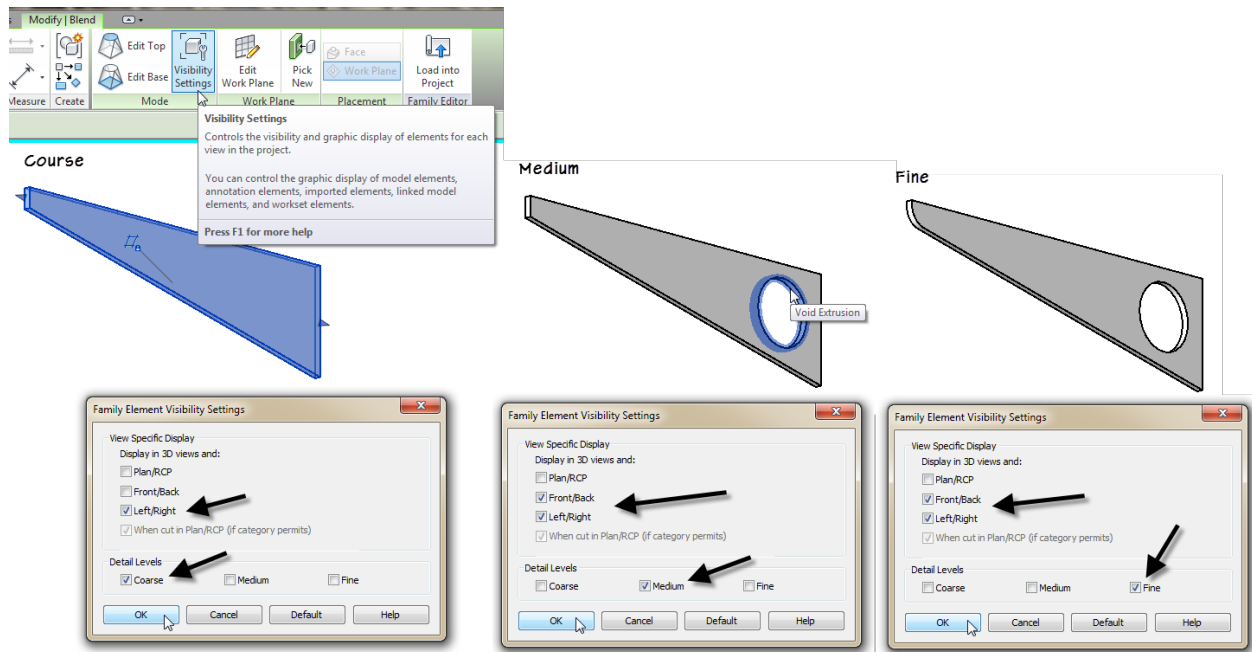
Modify | Blend

Edit Top
Edit Base
Visibility Settings
Edit Work Plane
Pick New
Face
Work Plane
Load into Project

Measure
Create
Mode
Work Plane
Placement
Family Editor

Visibility Settings
Controls the visibility and graphic display of elements for each view in the project.

You can control the graphic display of model elements, annotation elements, imported elements, linked model elements, and workset elements.

Press F1 for more help

Course

Medium

Void Extrusion

Fine

Family Element Visibility Settings
View Specific Display
Display in 3D views and:
Plan/RCP
Front/Back
Left/Right
When cut in Plan/RCP (if category permits)
Detail Levels
Coarse
Medium
Fine
OK
Cancel
Default
Help

Family Element Visibility Settings
View Specific Display
Display in 3D views and:
Plan/RCP
Front/Back
Left/Right
When cut in Plan/RCP (if category permits)
Detail Levels
Coarse
Medium
Fine
OK
Cancel
Default
Help

Family Element Visibility Settings
View Specific Display
Display in 3D views and:
Plan/RCP
Front/Back
Left/Right
When cut in Plan/RCP (if category permits)
Detail Levels
Coarse
Medium
Fine
OK
Cancel
Default
Help